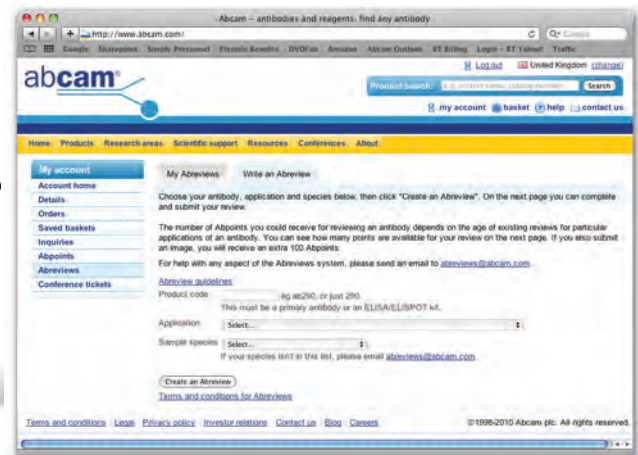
Abcam – antibodies and reagents. find any antibody

http://www.abcam.com/

Google Sharepoint Simply Personnel Flexible Benefits DVDFab Amazon Abcam Outlook BT Billing Login - BT Yahoo! Traffic

abcam

Log out United Kingdom (change)

Product search: e.g. protein name, catalog number Search

my account basket help contact us

Home Products Research areas Scientific support Resources Conferences About

My account
Account home
Details
Orders
Saved baskets
Inquiries
Abpoints
Abreviews
Conference tickets

My Abreviews Write an Abreview

Choose your antibody, application and species below, then click "Create an Abreview". On the next page you can complete and submit your review.

The number of Abpoints you could receive for reviewing an antibody depends on the age of existing reviews for particular applications of an antibody. You can see how many points are available for your review on the next page. If you also submit an image, you will receive an extra 100 Abpoints.

For help with any aspect of the Abreviews system, please send an email to abreviews@abcam.com.

Abreview guidelines

Product code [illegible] (eg ab290, or just 290.
This must be a primary antibody or an ELISA/EL/SPOT kit.

Application Select...

Sample species Select...
If your species isn't in this list, please email abreviews@abcam.com.

Create an Abreview

Terms and conditions for Abreviews

Terms and conditions Legal Privacy policy Investor relations Contact us Blog Careers ©1998-2010 Abcam plc. All rights reserved.